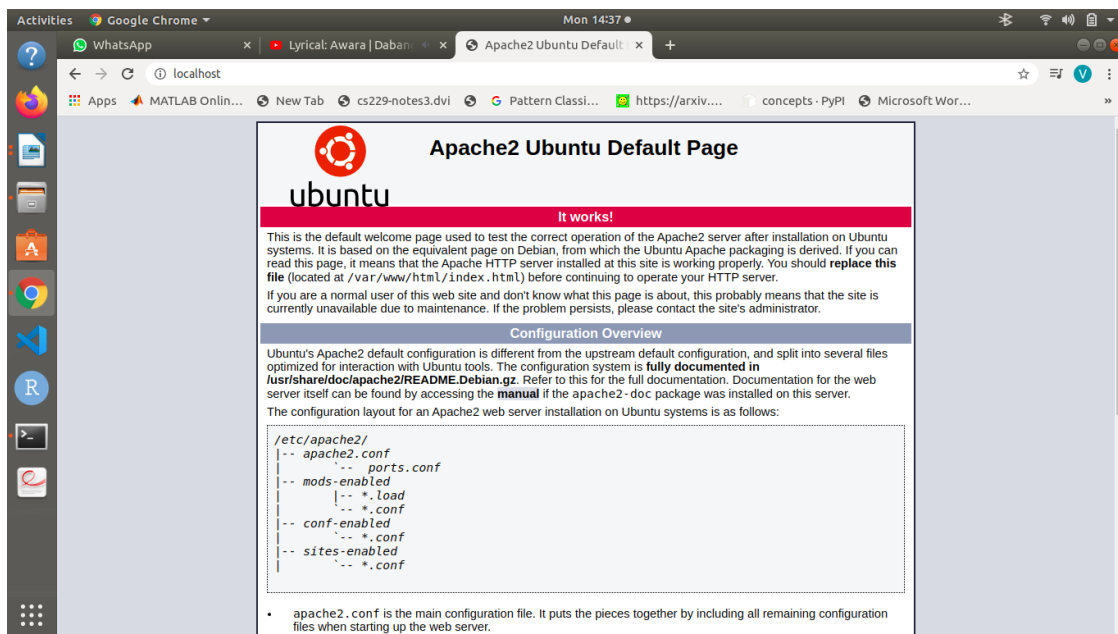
Activities Google Chrome ▾ Mon 14:37 ●

WhatsApp × Lyrical: Awara | Dabang × Apache2 Ubuntu Default × +

localhost

Apps MATLAB Onlin... New Tab cs229-notes3.dvi Pattern Classi... https://arxiv.... concepts · PyPI Microsoft Wor... »

Apache2 Ubuntu Default Page

ubuntu

It works!

This is the default welcome page used to test the correct operation of the Apache2 server after installation on Ubuntu systems. It is based on the equivalent page on Debian, from which the Ubuntu Apache packaging is derived. If you can read this page, it means that the Apache HTTP server installed at this site is working properly. You should **replace this file** (located at /var/www/html/index.html) before continuing to operate your HTTP server.

If you are a normal user of this web site and don't know what this page is about, this probably means that the site is currently unavailable due to maintenance. If the problem persists, please contact the site's administrator.

Configuration Overview

Ubuntu's Apache2 default configuration is different from the upstream default configuration, and split into several files optimized for interaction with Ubuntu tools. The configuration system is **fully documented in /usr/share/doc/apache2/README.Debian.gz**. Refer to this for the full documentation. Documentation for the web server itself can be found by accessing the **manual** if the apache2-doc package was installed on this server.

The configuration layout for an Apache2 web server installation on Ubuntu systems is as follows:

/etc/apache2/
|-- apache2.conf
|       `-- ports.conf
|-- mods-enabled
|       |-- *.load
|       `-- *.conf
|-- conf-enabled
|       `-- *.conf
|-- sites-enabled
|       `-- *.conf

• apache2.conf is the main configuration file. It puts the pieces together by including all remaining configuration files when starting up the web server.